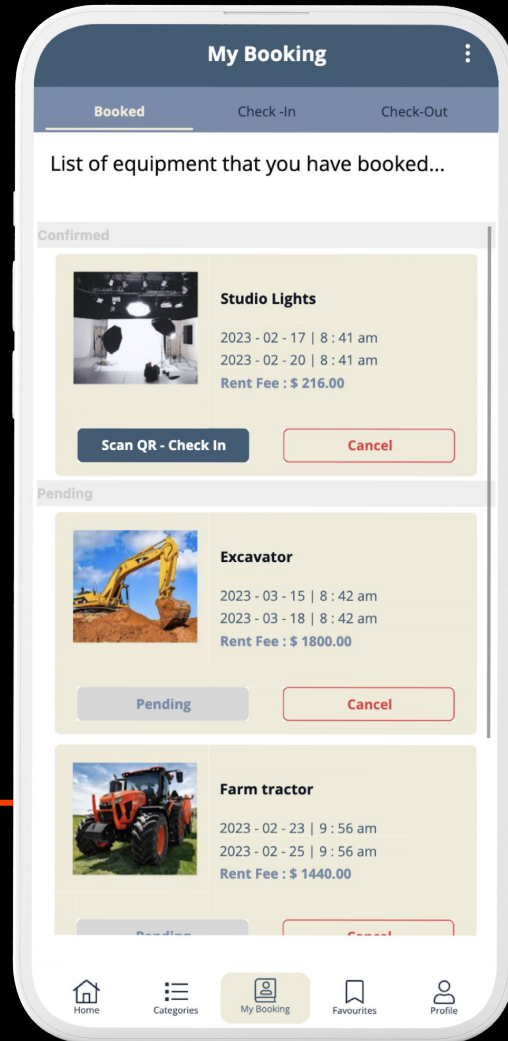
My Booking

Booked Check -In Check-Out

List of equipment that you have booked...

Confirmed

Studio Lights

2023 - 02 - 17 | 8 : 41 am

2023 - 02 - 20 | 8 : 41 am

Rent Fee : $ 216.00

Scan QR - Check In

Cancel

Pending

Excavator

2023 - 03 - 15 | 8 : 42 am

2023 - 03 - 18 | 8 : 42 am

Rent Fee : $ 1800.00

Pending

Cancel

Farm tractor

2023 - 02 - 23 | 9 : 56 am

2023 - 02 - 25 | 9 : 56 am

Rent Fee : $ 1440.00

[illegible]

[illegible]

Home Categories My Booking Favourites Profile